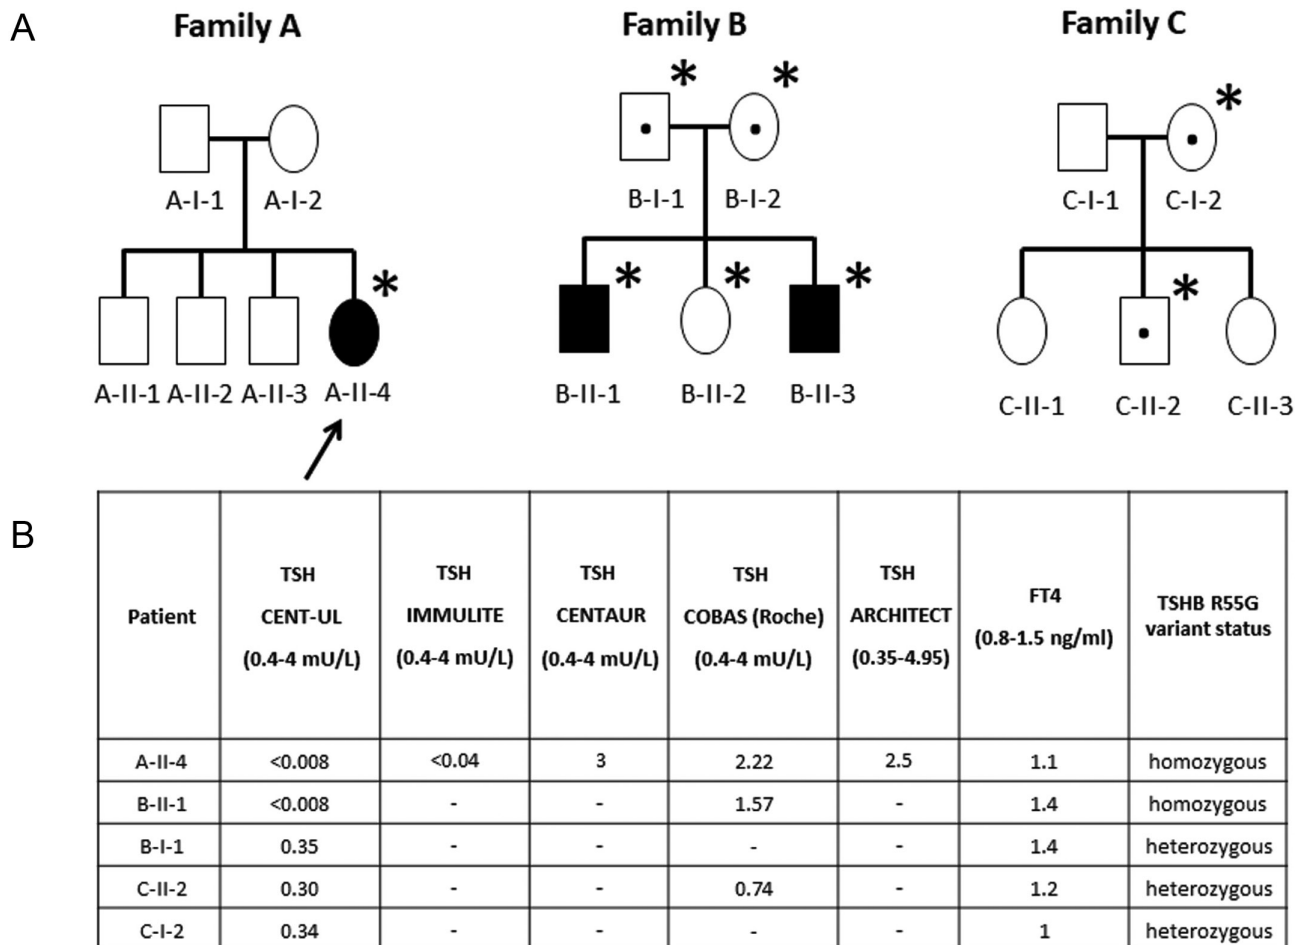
A

Family A

A-I-1 A-I-2

*

A-II-1 A-II-2 A-II-3 A-II-4

Family B

* *

B-I-1 B-I-2

* * *

B-II-1 B-II-2 B-II-3

Family C

*

C-I-1 C-I-2

*

C-II-1 C-II-2 C-II-3

B

| Patient | TSH CENT-UL (0.4-4 mU/L) | TSH IMMULITE (0.4-4 mU/L) | TSH CENTAUR (0.4-4 mU/L) | TSH COBAS (Roche) (0.4-4 mU/L) | TSH ARCHITECT (0.35-4.95) | FT4 (0.8-1.5 ng/ml) | TSHB R55G variant status |
|---|---|---|---|---|---|---|---|
| A-II-4 | <0.008 | <0.04 | 3 | 2.22 | 2.5 | 1.1 | homozygous |
| B-II-1 | <0.008 | - | - | 1.57 | - | 1.4 | homozygous |
| B-I-1 | 0.35 | - | - | - | - | 1.4 | heterozygous |
| C-II-2 | 0.30 | - | - | 0.74 | - | 1.2 | heterozygous |
| C-I-2 | 0.34 | - | - | - | - | 1 | heterozygous |